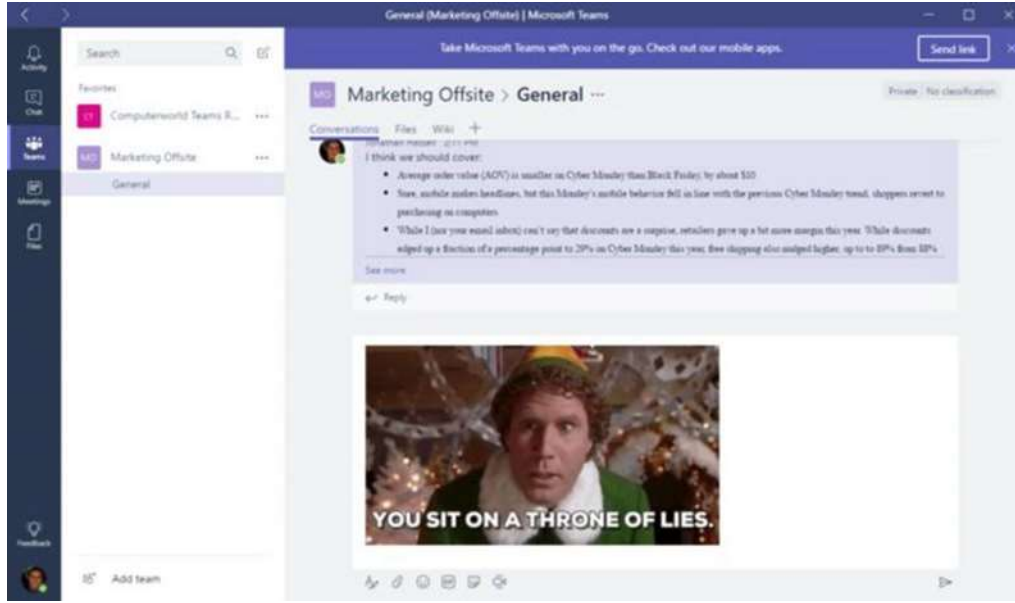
General (Marketing Offsite) | Microsoft Teams

Activity
Chat
Teams
Meetings
Files
Feedback

Search

Favorites
CT Computerworld Teams R... ···
MO Marketing Offsite ···
General

Add team

Take Microsoft Teams with you on the go. Check out our mobile apps.
Send link

MO Marketing Offsite > General ···
Private · No classification

Conversations Files Wiki +

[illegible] 2:11 PM
I think we should cover:
• Average order value (AOV) is smaller on Cyber Monday than Black Friday, by about $10
• Sure, mobile makes headlines, but this Monday's mobile behavior fell in line with the previous Cyber Monday trend; shoppers revert to purchasing on computers
• While I (nor your email inbox) can't say that discounts are a surprise, retailers gave up a bit more margin this year. While discounts edged up a fraction of a percentage point to 20% on Cyber Monday this year, free shipping also nudged higher, up to 89% from 88%
See more

Reply

YOU SIT ON A THRONE OF LIES.